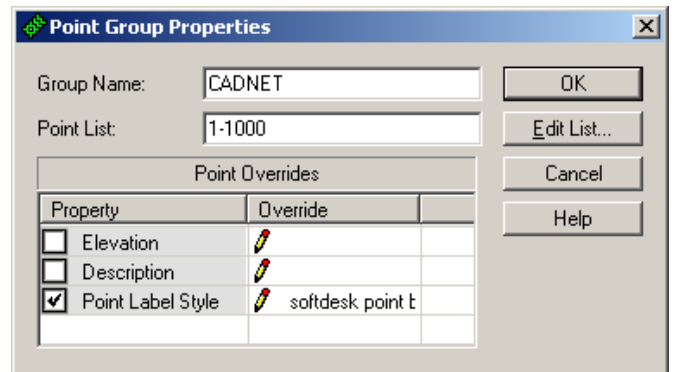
Point Group Properties

Group Name: CADNET

Point List: 1-1000

OK

Edit List...

Cancel

Help

Point Overrides

| Property | Override | |
|---|---|---|
| Elevation | | |
| Description | | |
| ✔ Point Label Style | softdesk point b | |